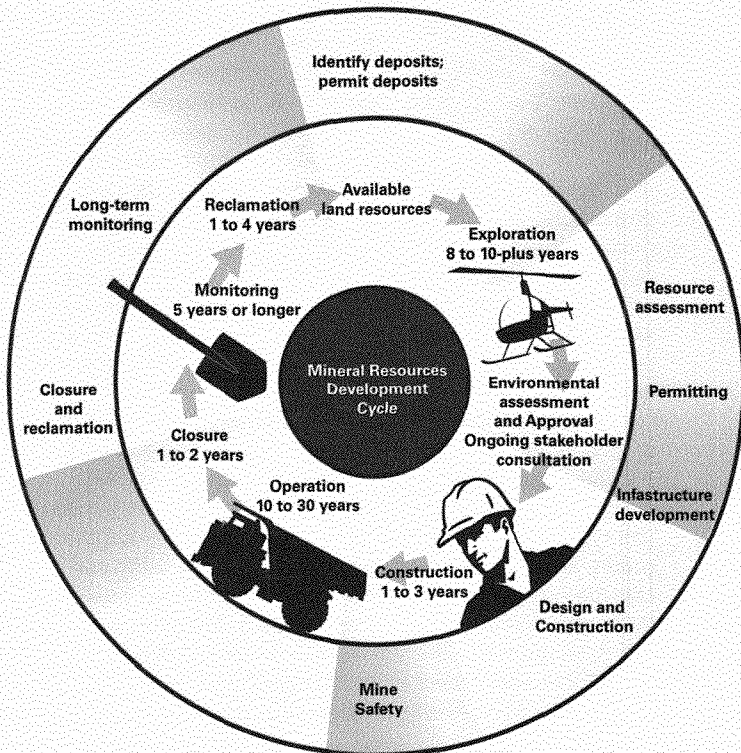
Identify deposits; permit deposits

Long-term monitoring

Reclamation 1 to 4 years

Available land resources

Exploration 8 to 10-plus years

Resource assessment

Monitoring 5 years or longer

Mineral Resources Development Cycle

Environmental assessment and Approval Ongoing stakeholder consultation

Permitting

Closure and reclamation

Closure 1 to 2 years

Operation 10 to 30 years

Infastructure development

Construction 1 to 3 years

Design and Construction

Mine Safety